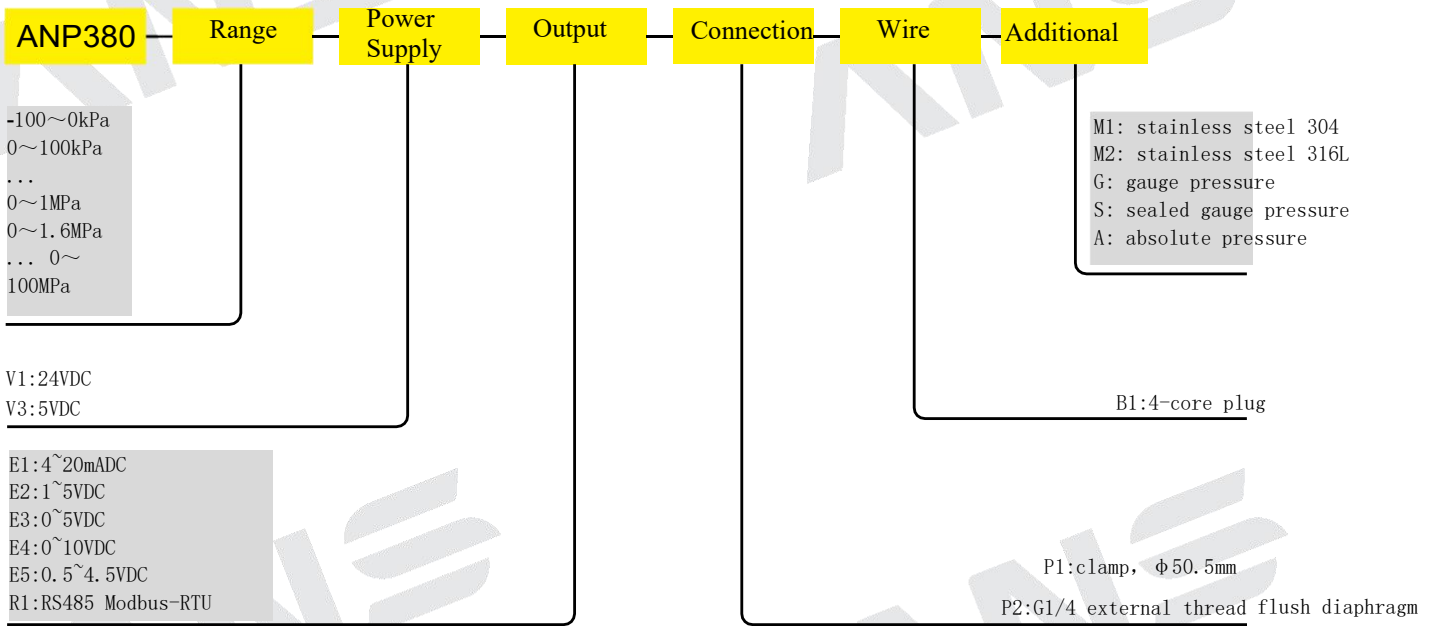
ANP380 Range Power Supply Output Connection Wire Additional

-100～0kPa
0～100kPa
...
0～1MPa
0～1.6MPa
... 0～
100MPa

V1:24VDC
V3:5VDC

E1:4~20mADC
E2:1~5VDC
E3:0~5VDC
E4:0~10VDC
E5:0.5~4.5VDC
R1:RS485 Modbus-RTU

M1: stainless steel 304
M2: stainless steel 316L
G: gauge pressure
S: sealed gauge pressure
A: absolute pressure

B1:4-core plug

P1:clamp, Φ50.5mm
P2:G1/4 external thread flush diaphragm